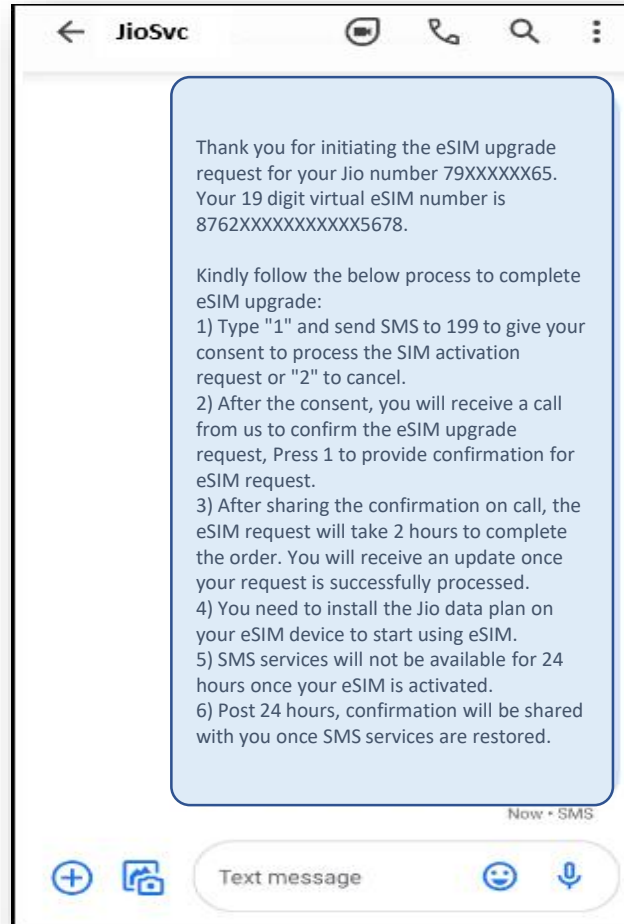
JioSvc

Thank you for initiating the eSIM upgrade request for your Jio number 79XXXXXX65. Your 19 digit virtual eSIM number is 8762XXXXXXXXXXX5678.

Kindly follow the below process to complete eSIM upgrade:
1) Type "1" and send SMS to 199 to give your consent to process the SIM activation request or "2" to cancel.
2) After the consent, you will receive a call from us to confirm the eSIM upgrade request, Press 1 to provide confirmation for eSIM request.
3) After sharing the confirmation on call, the eSIM request will take 2 hours to complete the order. You will receive an update once your request is successfully processed.
4) You need to install the Jio data plan on your eSIM device to start using eSIM.
5) SMS services will not be available for 24 hours once your eSIM is activated.
6) Post 24 hours, confirmation will be shared with you once SMS services are restored.

Now • SMS

Text message